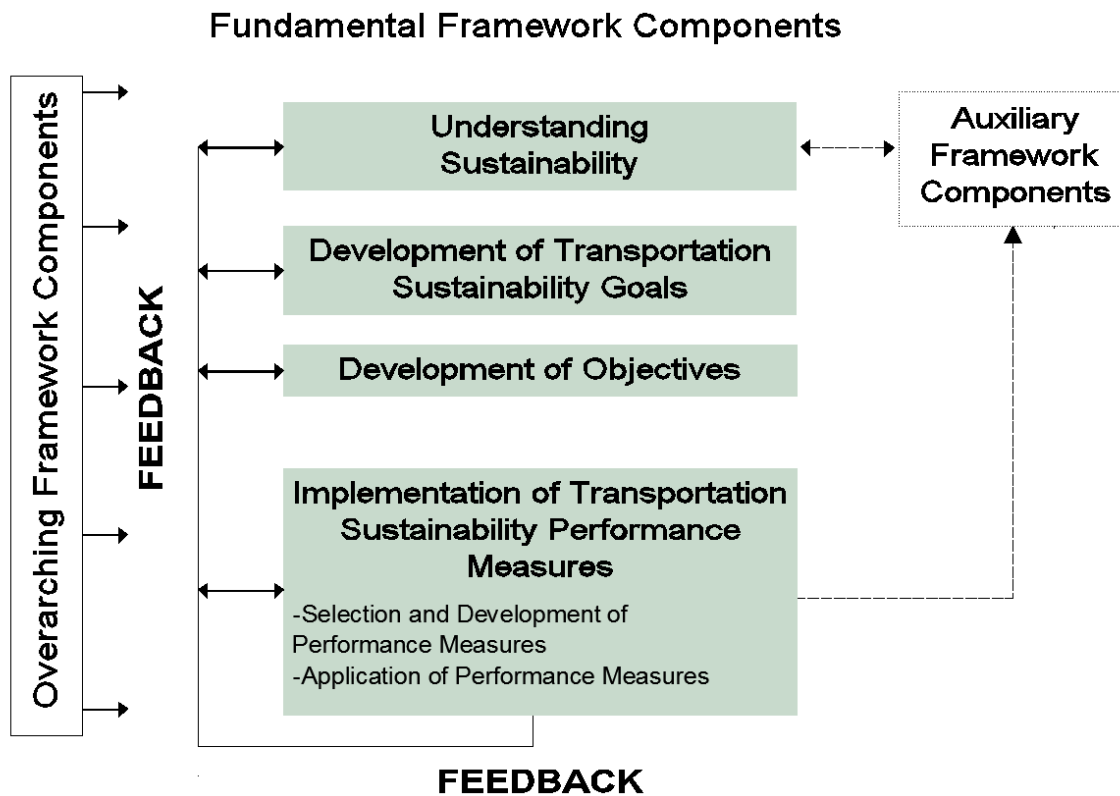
Fundamental Framework Components

Overarching Framework Components

FEEDBACK

Understanding Sustainability

Auxiliary Framework Components

Development of Transportation Sustainability Goals

Development of Objectives

Implementation of Transportation Sustainability Performance Measures

-Selection and Development of Performance Measures
-Application of Performance Measures

FEEDBACK